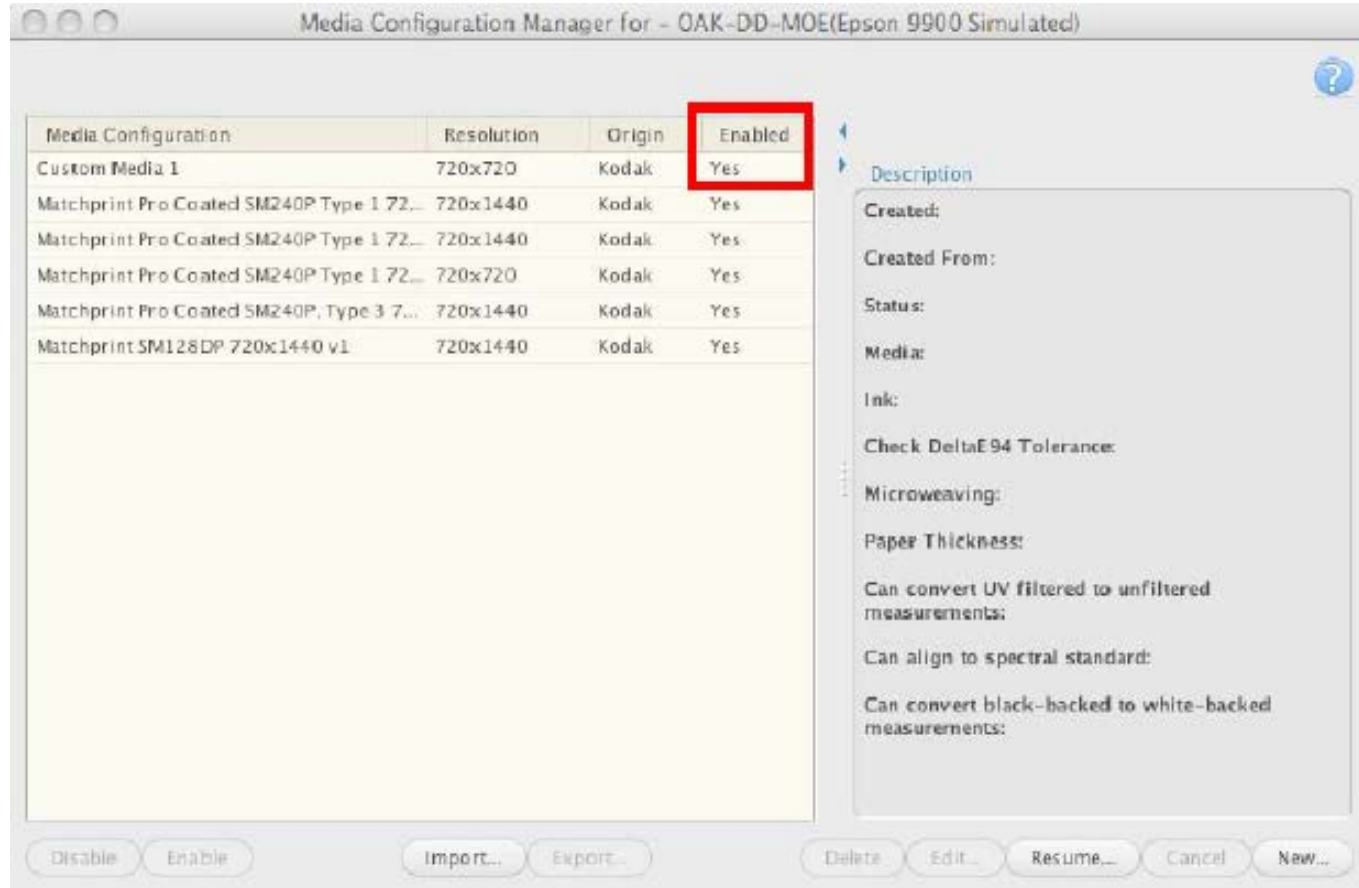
Media Configuration Manager for - OAK-DD-MOE(Epson 9900 Simulated)

| Media Configuration | Resolution | Origin | Enabled |
|---|---|---|---|
| Custom Media 1 | 720x720 | Kodak | Yes |
| Matchprint Pro Coated SM240P Type 1 72... | 720x1440 | Kodak | Yes |
| Matchprint Pro Coated SM240P Type 1 72... | 720x1440 | Kodak | Yes |
| Matchprint Pro Coated SM240P Type 1 72... | 720x720 | Kodak | Yes |
| Matchprint Pro Coated SM240P, Type 3 7... | 720x1440 | Kodak | Yes |
| Matchprint SM128DP 720x1440 v1 | 720x1440 | Kodak | Yes |

Description

Created:

Created From:

Status:

Media:

Ink:

Check DeltaE94 Tolerance:

Microweaving:

Paper Thickness:

Can convert UV filtered to unfiltered measurements:

Can align to spectral standard:

Can convert black-backed to white-backed measurements:

Disable Enable Import... Export... Delete Edit... Resume... Cancel New...